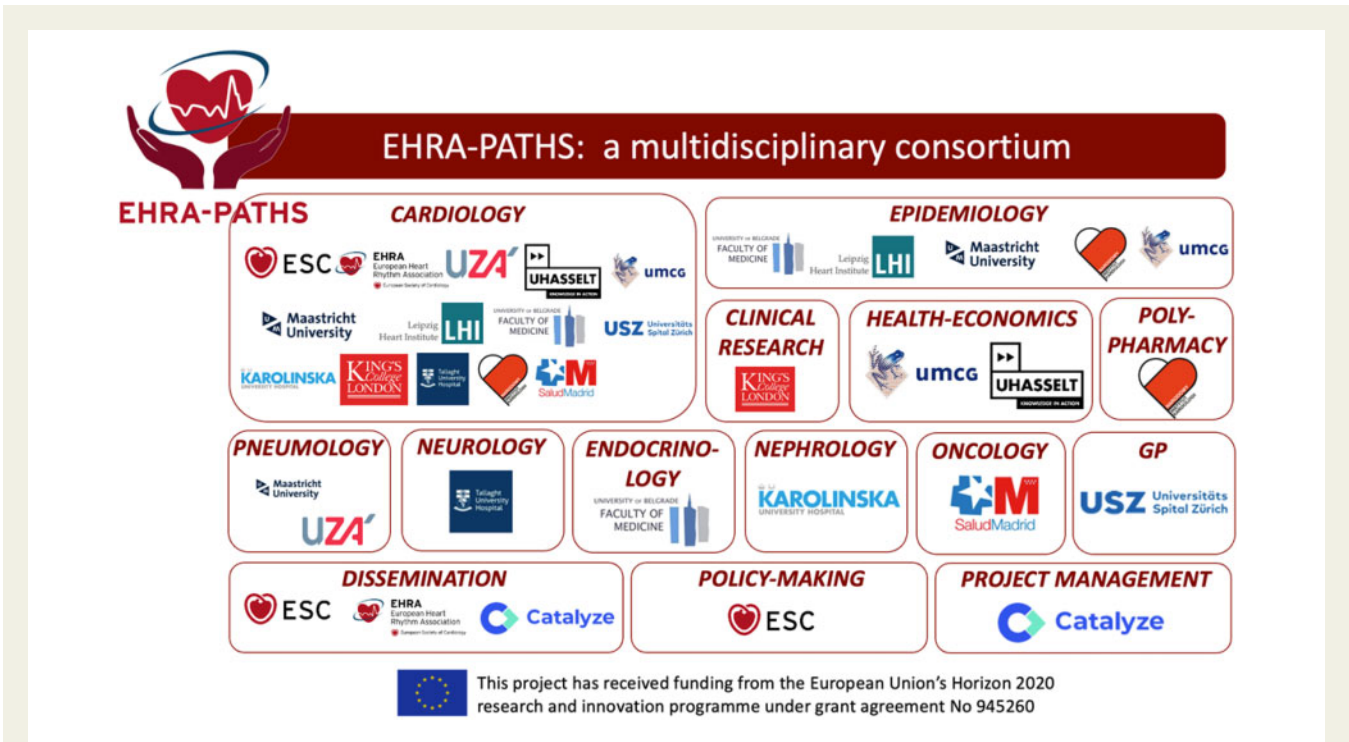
EHRA-PATHS

EHRA-PATHS: a multidisciplinary consortium

CARDIOLOGY

ESC EHRA European Heart Rhythm Association European Society of Cardiology UZA UHASSELT KNOWLEDGE IN ACTION umcg

Maastricht University Leipzig Heart Institute LHI UNIVERSITY OF BELGRADE FACULTY OF MEDICINE USZ Universitäts Spital Zürich

KAROLINSKA UNIVERSITY HOSPITAL KING'S College LONDON Tallaght University Hospital SaludMadrid

EPIDEMIOLOGY

UNIVERSITY OF BELGRADE FACULTY OF MEDICINE Leipzig Heart Institute LHI Maastricht University umcg

CLINICAL RESEARCH

KING'S College LONDON

HEALTH-ECONOMICS

umcg UHASSELT KNOWLEDGE IN ACTION

POLY-PHARMACY

PNEUMOLOGY

Maastricht University UZA

NEUROLOGY

Tallaght University Hospital

ENDOCRINO-LOGY

UNIVERSITY OF BELGRADE FACULTY OF MEDICINE

NEPHROLOGY

KAROLINSKA UNIVERSITY HOSPITAL

ONCOLOGY

SaludMadrid

GP

USZ Universitäts Spital Zürich

DISSEMINATION

ESC EHRA European Heart Rhythm Association European Society of Cardiology Catalyze

POLICY-MAKING

ESC

PROJECT MANAGEMENT

Catalyze

This project has received funding from the European Union's Horizon 2020 research and innovation programme under grant agreement No 945260